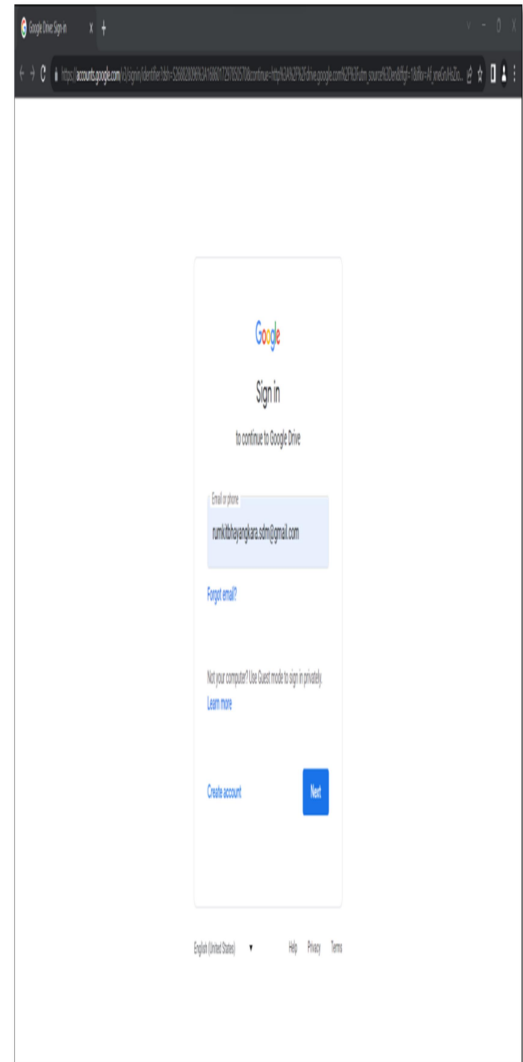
Google Drive: Sign-in

https://accounts.google.com/v3/signin/identifier?dsh=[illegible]

Google

Sign in

to continue to Google Drive

Email or phone
rumkithbhayangkara.sdm@gmail.com

Forgot email?

Not your computer? Use Guest mode to sign in privately.
Learn more

Create account

Next

English (United States)

Help Privacy Terms